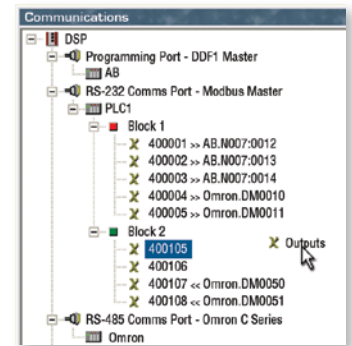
Communications

DSP
Programming Port - DDF1 Master
AB
RS-232 Comms Port - Modbus Master
PLC1
Block 1
400001 >> AB.N007:0012
400002 >> AB.N007:0013
400003 >> AB.N007:0014
400004 >> Omron.DM0010
400005 >> Omron.DM0011
Block 2
400105
Outputs
400106
400107 << Omron.DM0050
400108 << Omron.DM0051
RS-485 Comms Port - Omron C Series
Omron